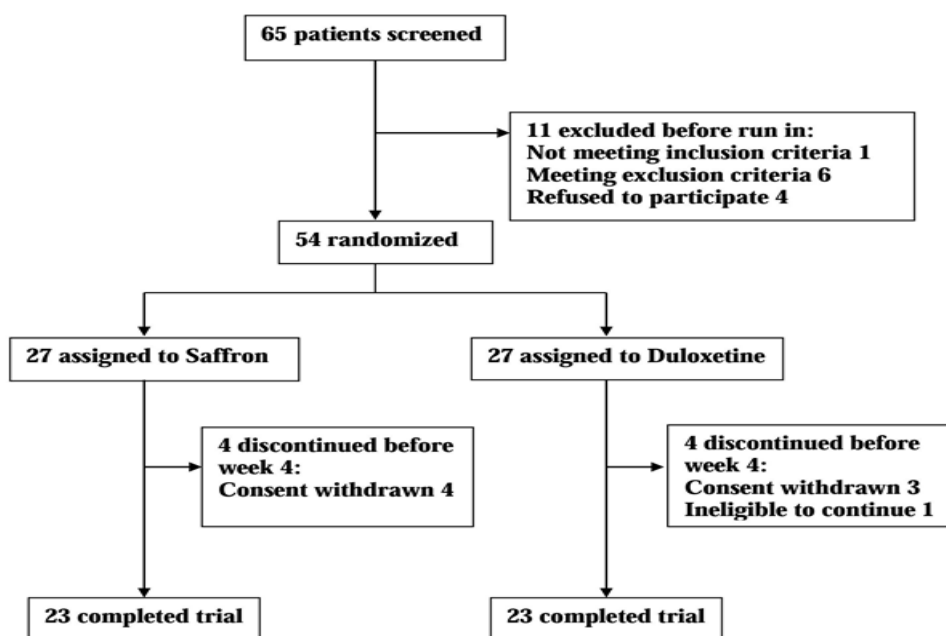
65 patients screened

11 excluded before run in:
Not meeting inclusion criteria 1
Meeting exclusion criteria 6
Refused to participate 4

54 randomized

27 assigned to Saffron

27 assigned to Duloxetine

4 discontinued before week 4:
Consent withdrawn 4

4 discontinued before week 4:
Consent withdrawn 3
Ineligible to continue 1

23 completed trial

23 completed trial